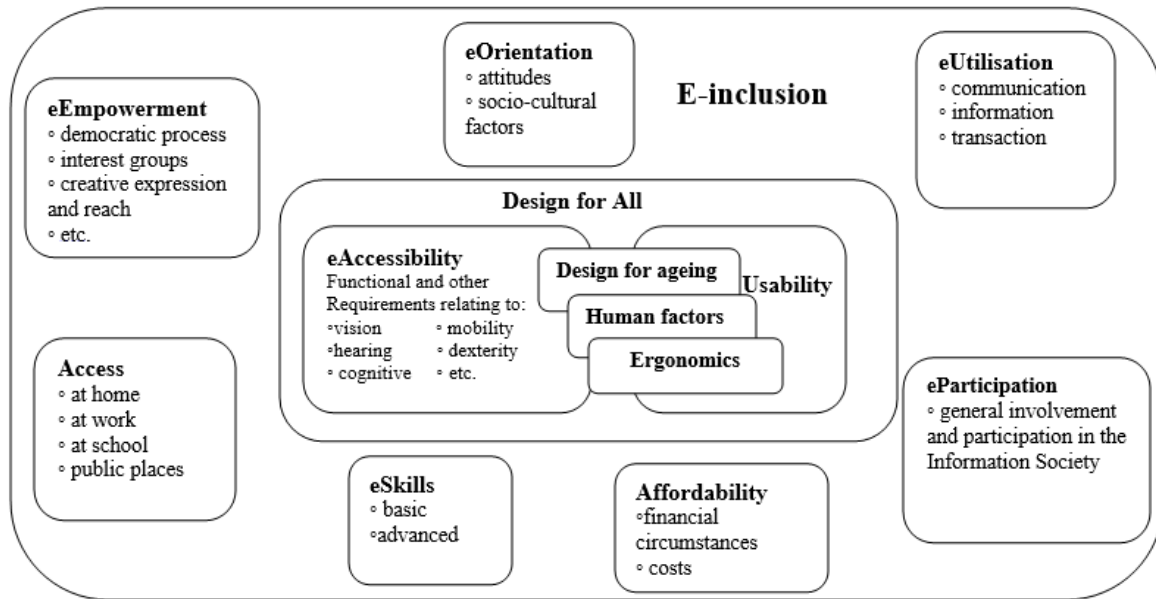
eOrientation
◦ attitudes
◦ socio-cultural factors

E-inclusion

eUtilisation
◦ communication
◦ information
◦ transaction

eEmpowerment
◦ democratic process
◦ interest groups
◦ creative expression and reach
◦ etc.

Design for All

eAccessibility
Functional and other Requirements relating to:
◦vision ◦ mobility
◦hearing ◦ dexterity
◦ cognitive ◦ etc.

Design for ageing

Usability

Human factors

Ergonomics

Access
◦ at home
◦ at work
◦ at school
◦ public places

ePartitipation
◦ general involvement and participation in the Information Society

eSkills
◦ basic
◦advanced

Affordability
◦financial circumstances
◦ costs